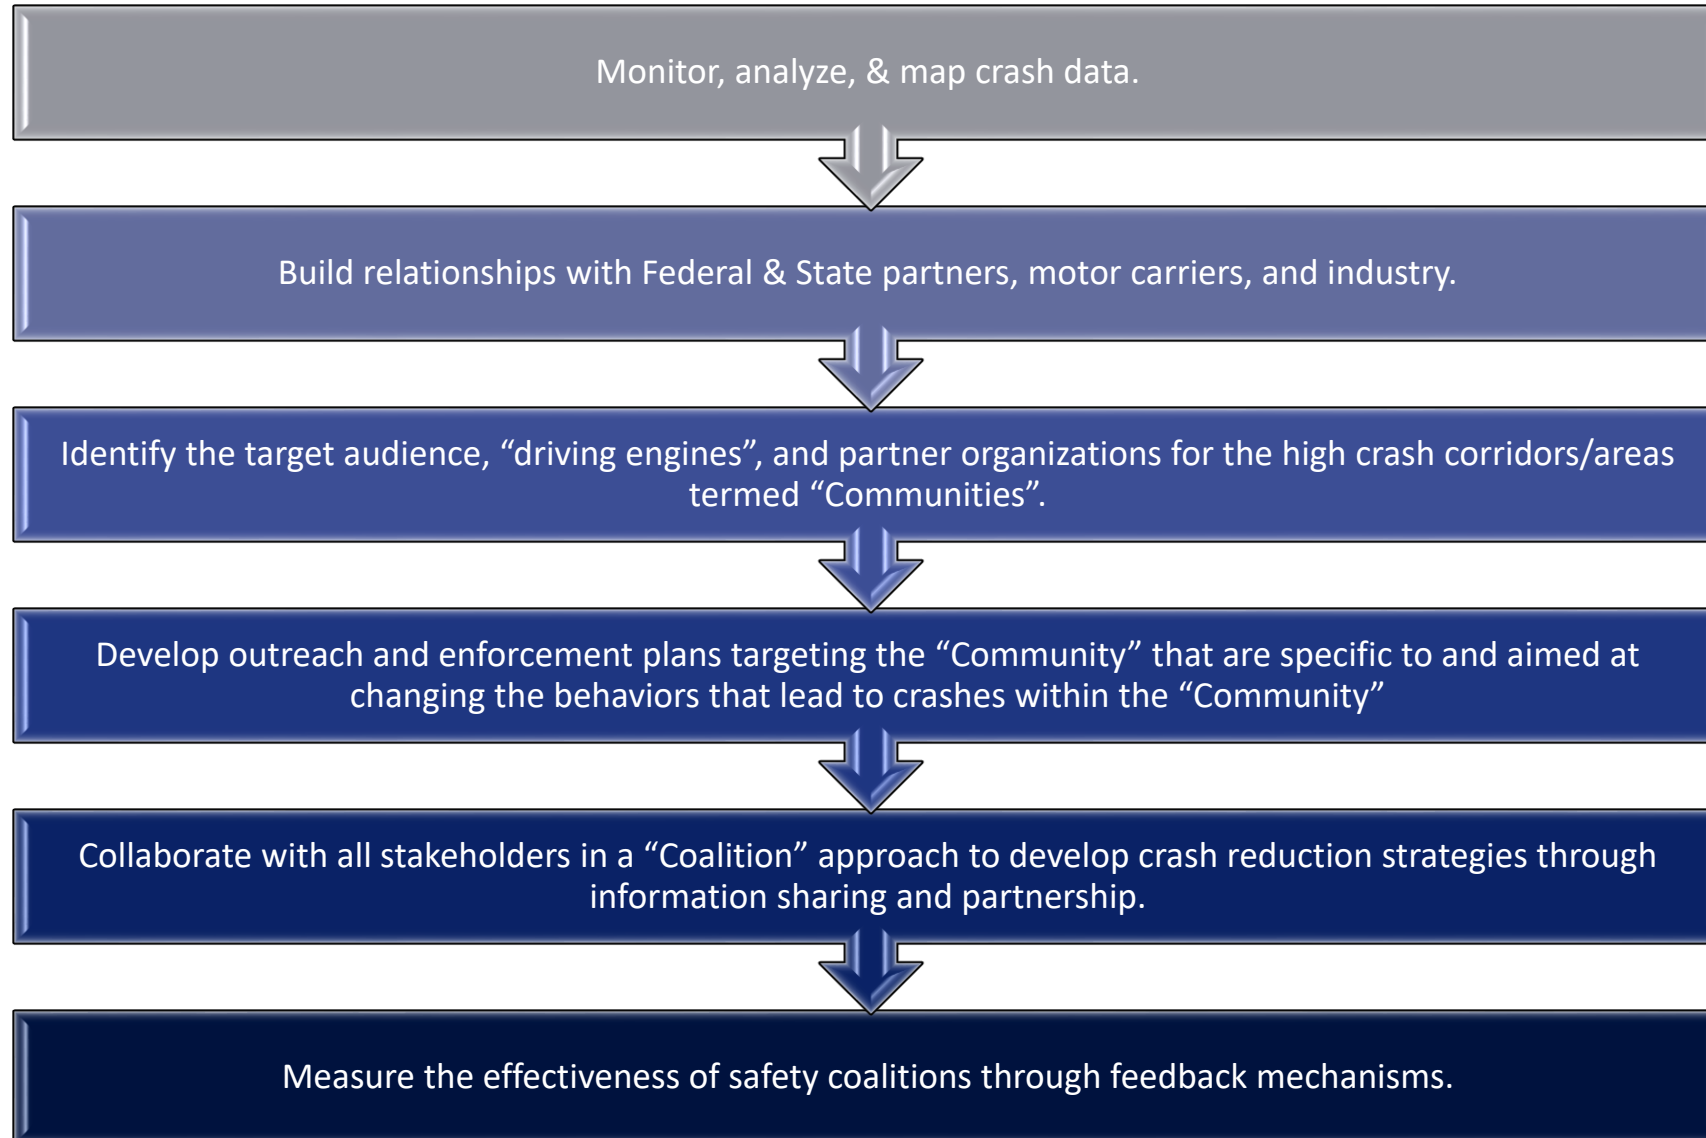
Monitor, analyze, & map crash data.

Build relationships with Federal & State partners, motor carriers, and industry.

Identify the target audience, “driving engines”, and partner organizations for the high crash corridors/areas termed “Communities”.

Develop outreach and enforcement plans targeting the “Community” that are specific to and aimed at changing the behaviors that lead to crashes within the “Community”

Collaborate with all stakeholders in a “Coalition” approach to develop crash reduction strategies through information sharing and partnership.

Measure the effectiveness of safety coalitions through feedback mechanisms.